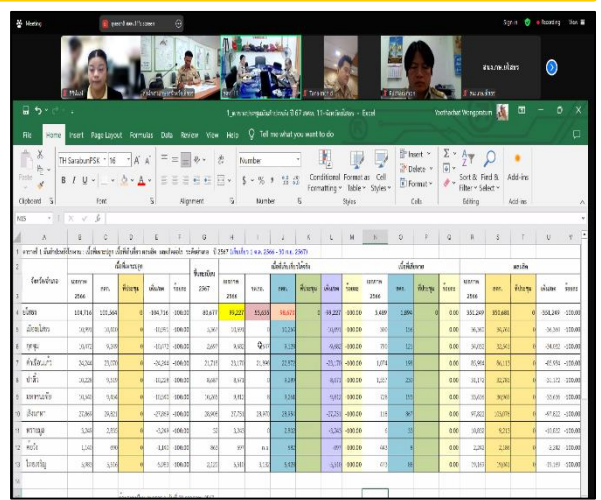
Meeting
Sign in
Recording
Stop

File Home Insert Page Layout Formulas Data Review View Help Tell me what you want to do
Yootthachat Wongpratum

TH SarabunPSK 16
Number
Conditional Formatting
Format as Table
Cell Styles
Insert
Delete
Format
Sort & Filter
Find & Select
Add-ins
Clipboard
Font
Alignment
Number
Styles
Cells
Editing
Add-ins

N65

| | A | B | C | D | E | F | G | H | I | J | K | L | M | N | O | P | Q | R | S | T | U |
|---|---|---|---|---|---|---|---|---|---|---|---|---|---|---|---|---|---|---|---|---|---|
| 4 | | 104,716 | 100,564 | | -104,716 | -100.00 | | 83,677 | 89,227 | 55,633 | | | 89,227 | 100.00 | 3,489 | 1,884 | | 0.00 | 333,249 | 192,688 | |
| 5 | | 30,990 | 10,000 | | -30,990 | -100.00 | | | 10,690 | | | | 10,690 | 100.00 | | 158 | | 0.00 | 56,360 | 56,000 | |
| 6 | | 10,472 | 9,100 | | -10,472 | -100.00 | | | 9,432 | | | | 9,432 | 100.00 | | 125 | | 0.00 | 34,012 | 32,900 | |
| 7 | | 24,244 | 23,200 | | -24,244 | -100.00 | | | 23,750 | 21,560 | | | 23,750 | 100.00 | 1,074 | 150 | | 0.00 | 83,964 | 84,115 | |
| 8 | | 10,226 | 9,150 | | -10,226 | -100.00 | | | 9,239 | | | | 9,239 | 100.00 | | 156 | | 0.00 | 32,172 | 32,200 | |
| 9 | | 10,243 | 9,494 | | -10,243 | -100.00 | | | 9,612 | | | | 9,612 | 100.00 | | 153 | | 0.00 | 33,000 | 30,900 | |
| 10 | | 27,869 | 29,820 | | -27,869 | -100.00 | | | 28,233 | | | | -27,233 | -100.00 | | 867 | | 0.00 | 97,822 | | |
| 11 | | 3,243 | 2,952 | | -3,243 | -100.00 | | | | | | | -3,243 | -100.00 | | | | 0.00 | | | |
| 12 | | 1,143 | 890 | | -1,143 | -100.00 | | | | | | | | | | | | 0.00 | | | |
| 13 | | 5,983 | 5,904 | | -5,983 | -100.00 | | | 5,630 | | | | 5,630 | 100.00 | | | | 0.00 | | | |